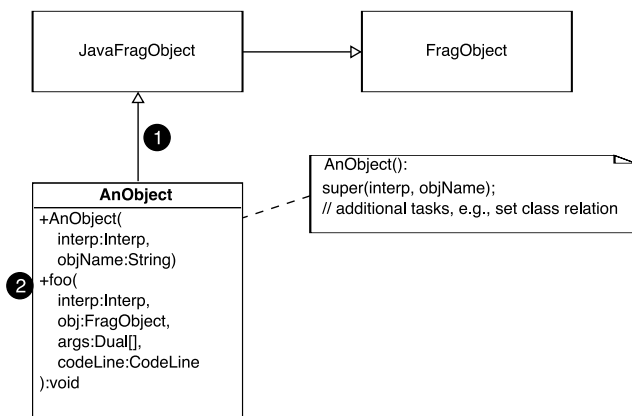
JavaFragObject

FragObject

1

AnObject
+AnObject(
interp:Interp,
objName:String)
2 +foo(
interp:Interp,
obj:FragObject,
args:Dual[],
codeLine:CodeLine
):void

AnObject():
super(interp, objName);
// additional tasks, e.g., set class relation